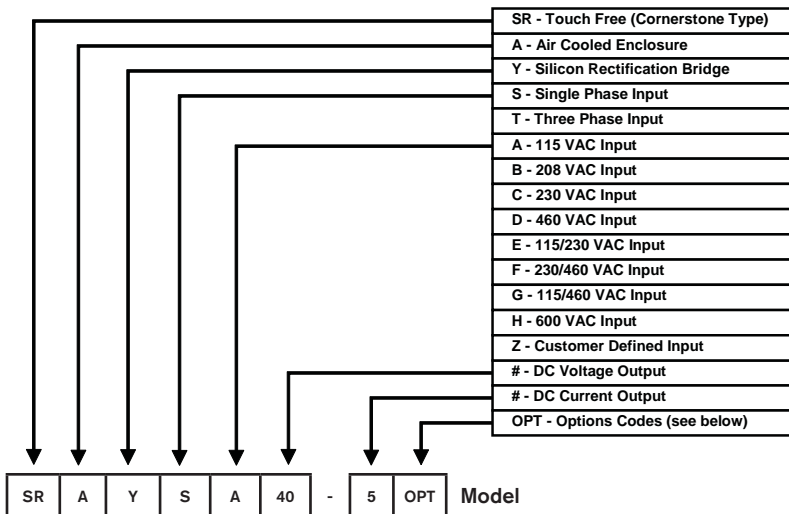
SR - Touch Free (Cornerstone Type)
A - Air Cooled Enclosure
Y - Silicon Rectification Bridge
S - Single Phase Input
T - Three Phase Input
A - 115 VAC Input
B - 208 VAC Input
C - 230 VAC Input
D - 460 VAC Input
E - 115/230 VAC Input
F - 230/460 VAC Input
G - 115/460 VAC Input
H - 600 VAC Input
Z - Customer Defined Input
# - DC Voltage Output
# - DC Current Output
OPT - Options Codes (see below)

| SR | A | Y | S | A | 40 | - | 5 | OPT |
|---|---|---|---|---|---|---|---|---|

Model